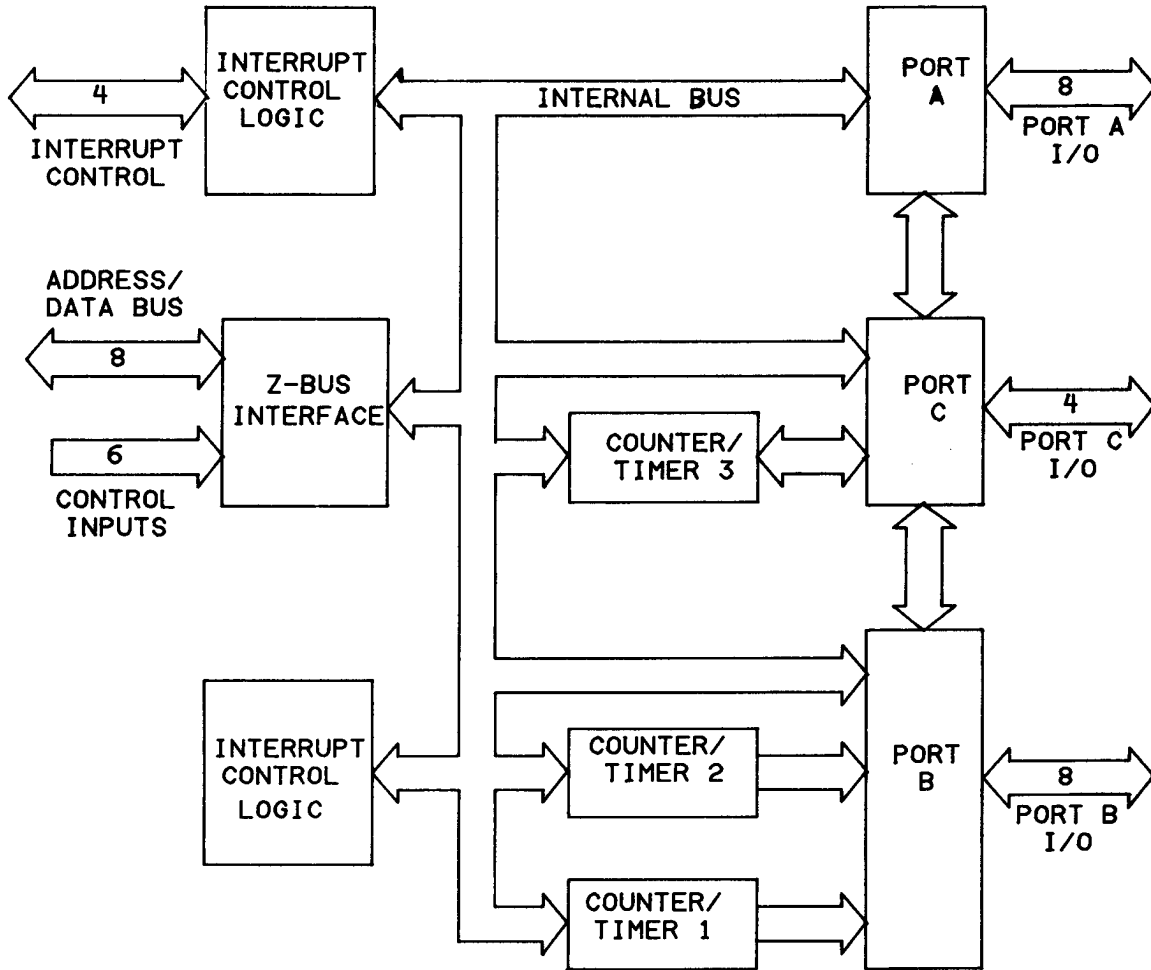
4
INTERRUPT CONTROL

INTERRUPT CONTROL LOGIC

INTERNAL BUS

PORT A

8
PORT A I/O

ADDRESS/ DATA BUS

8

Z-BUS INTERFACE

6
CONTROL INPUTS

PORT C

4
PORT C I/O

COUNTER/ TIMER 3

INTERRUPT CONTROL LOGIC

COUNTER/ TIMER 2

PORT B

8
PORT B I/O

COUNTER/ TIMER 1